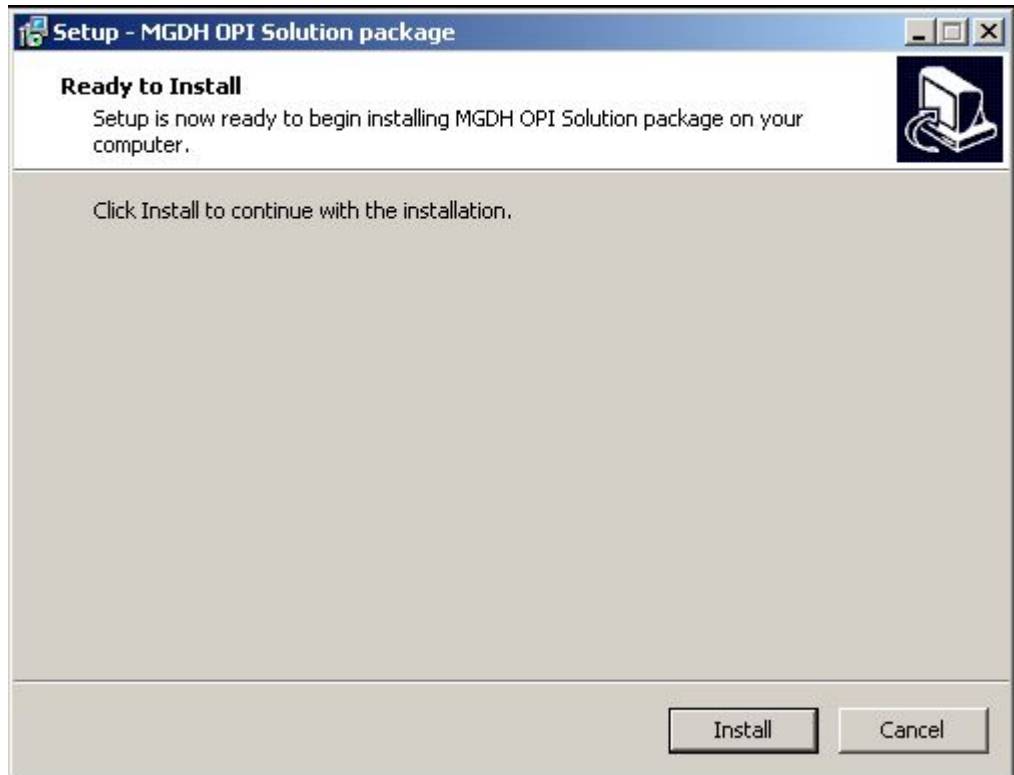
Setup - MGDH OPI Solution package

Ready to Install

Setup is now ready to begin installing MGDH OPI Solution package on your computer.

Click Install to continue with the installation.

Install

Cancel